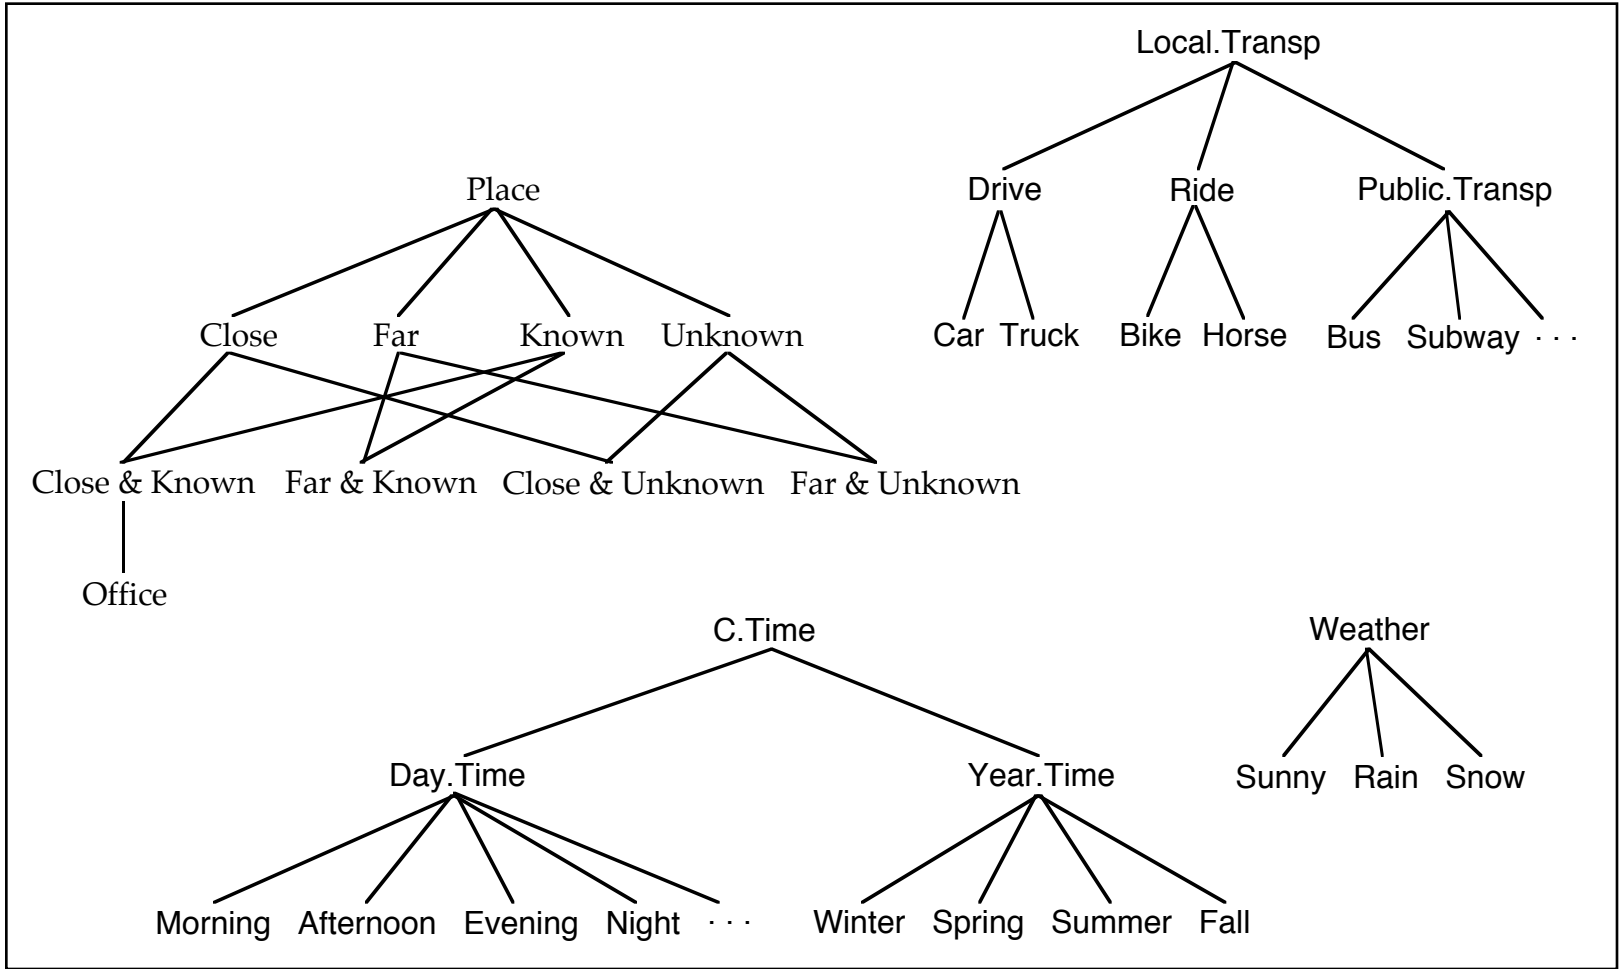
Local.Transp

Drive Ride Public.Transp

Car Truck Bike Horse Bus Subway · · ·

Place

Close Far Known Unknown

Close & Known Far & Known Close & Unknown Far & Unknown

Office

C.Time

Day.Time Year.Time

Morning Afternoon Evening Night · · · Winter Spring Summer Fall

Weather

Sunny Rain Snow